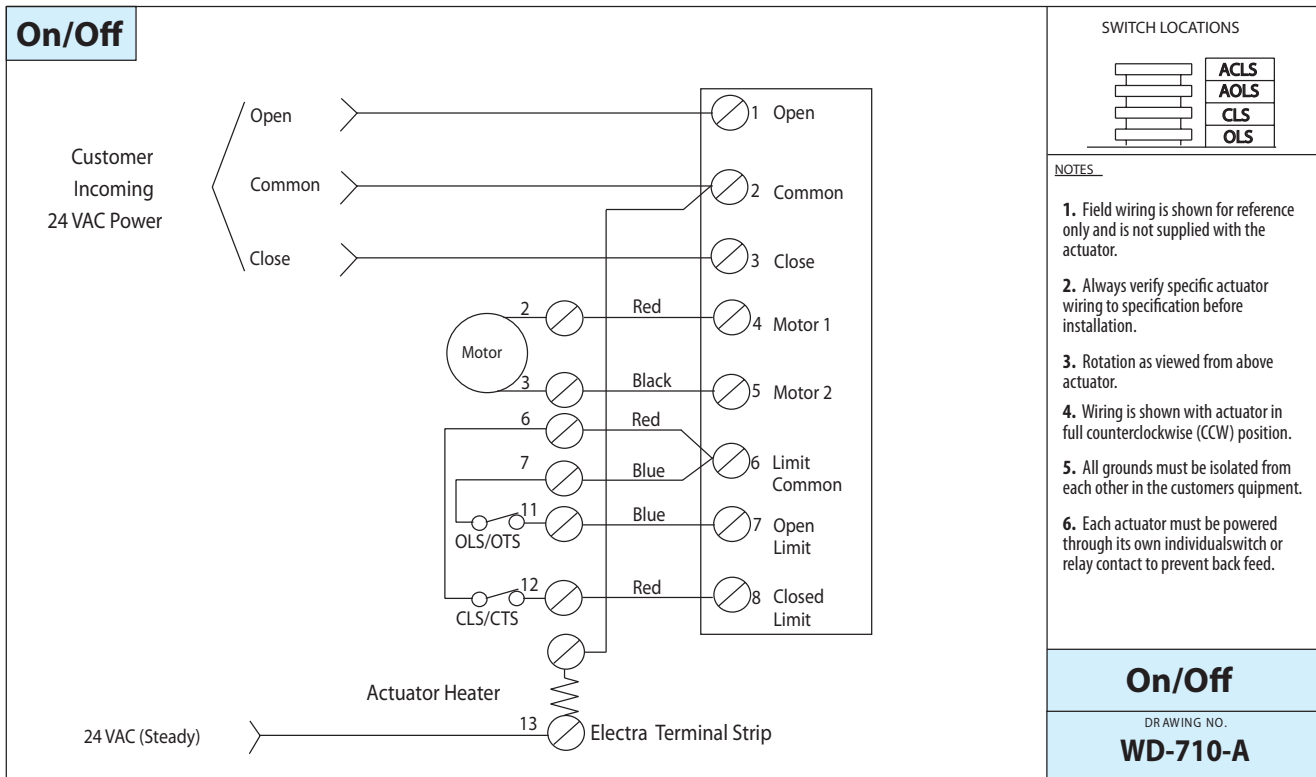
On/Off

Customer Incoming 24 VAC Power

Open

Common

Close

1 Open

2 Common

3 Close

Motor

2

Red

4 Motor 1

3

Black

5 Motor 2

6

Red

7

Blue

6 Limit Common

11

Blue

7 Open Limit

OLS/OTS

12

Red

8 Closed Limit

CLS/CTS

Actuator Heater

24 VAC (Steady)

13

Electra Terminal Strip

SWITCH LOCATIONS

ACLS
AOLS
CLS
OLS

NOTES

**1.** Field wiring is shown for reference only and is not supplied with the actuator.

**2.** Always verify specific actuator wiring to specification before installation.

**3.** Rotation as viewed from above actuator.

**4.** Wiring is shown with actuator in full counterclockwise (CCW) position.

**5.** All grounds must be isolated from each other in the customers quipment.

**6.** Each actuator must be powered through its own individualswitch or relay contact to prevent back feed.

On/Off

DRAWING NO.

WD-710-A